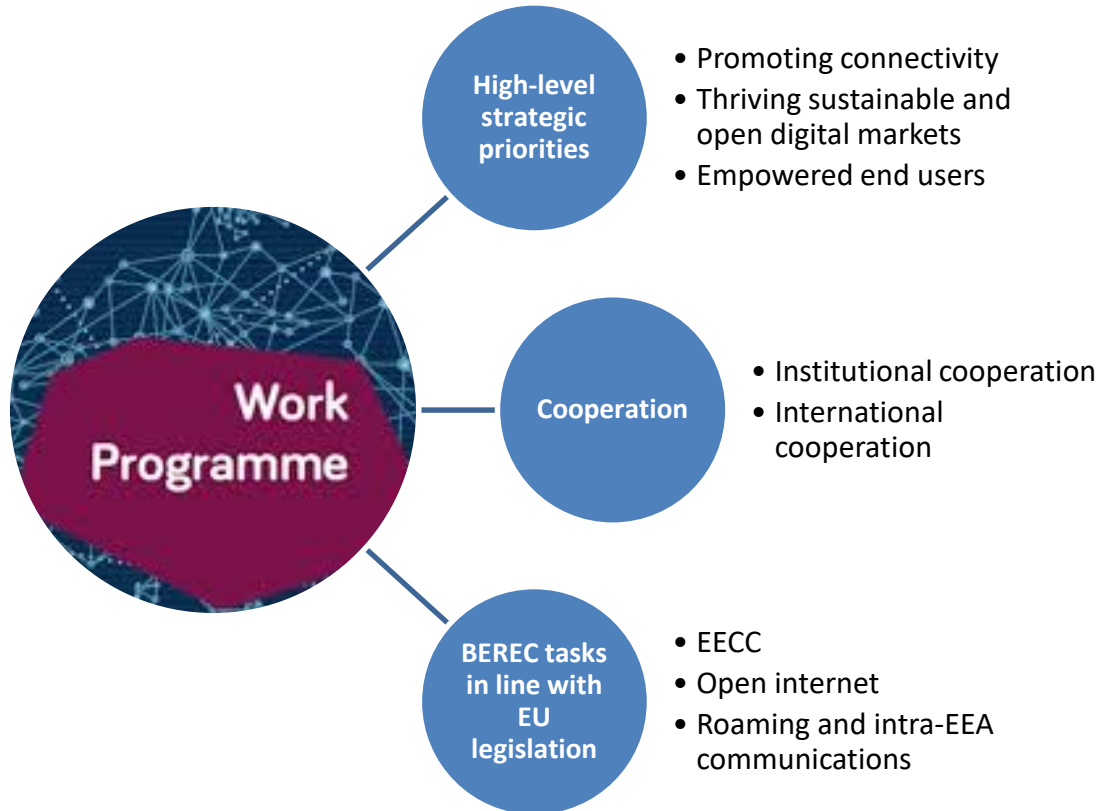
Work Programme

High-level strategic priorities

- Promoting connectivity
- Thriving sustainable and open digital markets
- Empowered end users

Cooperation

- Institutional cooperation
- International cooperation

BEREC tasks in line with EU legislation

- EECC
- Open internet
- Roaming and intra-EEA communications